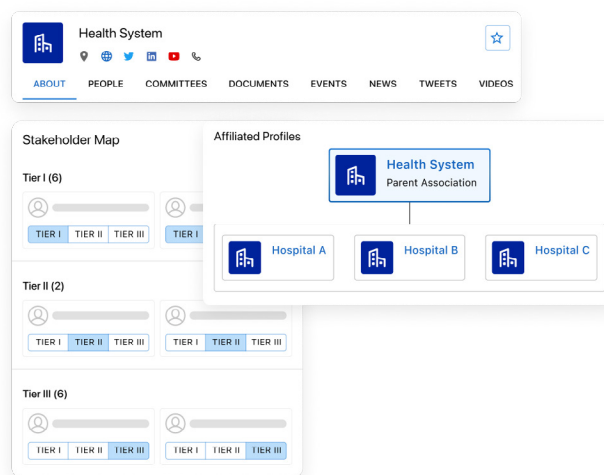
Health System

ABOUT PEOPLE COMMITTEES DOCUMENTS EVENTS NEWS TWEETS VIDEOS

Stakeholder Map

Tier I (6)

TIER I TIER II TIER III

TIER I

Tier II (2)

TIER I TIER II TIER III

TIER I TIER II TIER III

Tier III (6)

TIER I TIER II TIER III

TIER I TIER II TIER III

Affiliated Profiles

Health System
Parent Association

Hospital A

Hospital B

Hospital C